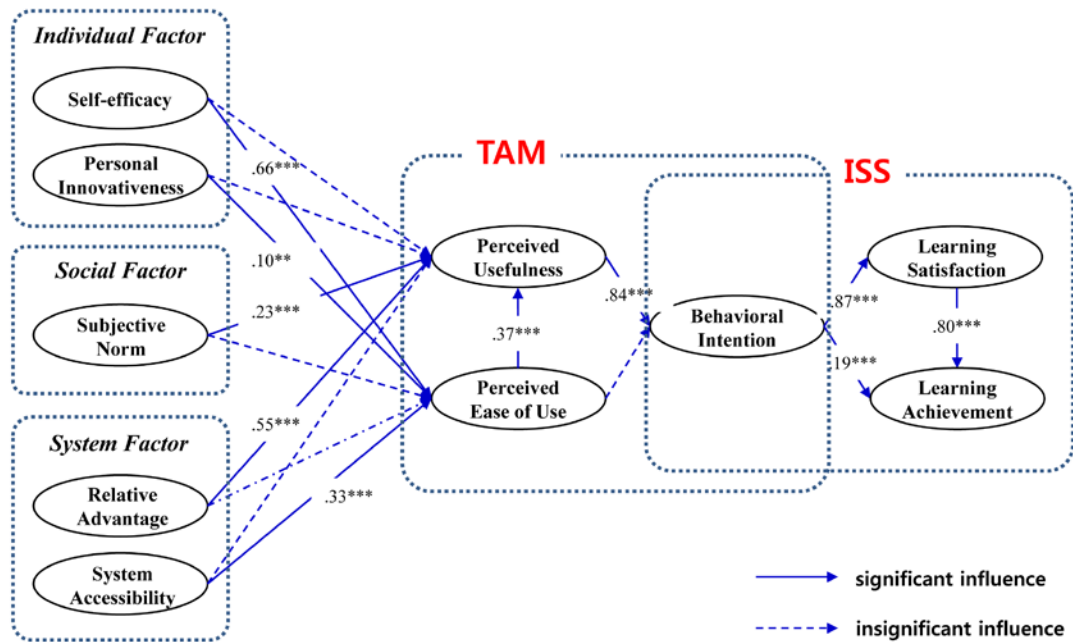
Individual Factor

Self-efficacy

Personal Innovativeness

Social Factor

Subjective Norm

System Factor

Relative Advantage

System Accessibility

.66***

.10**

.23***

.55***

.33***

TAM

ISS

Perceived Usefulness

Perceived Ease of Use

.37***

.84***

Behavioral Intention

.87***

.19***

Learning Satisfaction

.80***

Learning Achievement

significant influence

insignificant influence